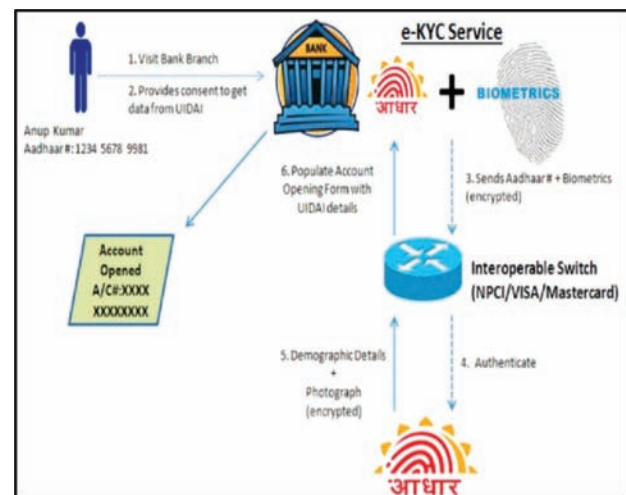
e-KYC Service

1. Visit Bank Branch

2. Provides consent to get data from UIDAI

BANK

Anup Kumar
Aadhaar#: 1234 5678 9981

आधार

+

BIOMETRICS

6. Populate Account Opening Form with UIDAI details

3. Sends Aadhaar# + Biometrics (encrypted)

Account Opened
A/C#:XXXX XXXXXXXX

Interoperable Switch (NPCI/VISA/Mastercard)

5. Demographic Details + Photograph (encrypted)

4. Authenticate

आधार